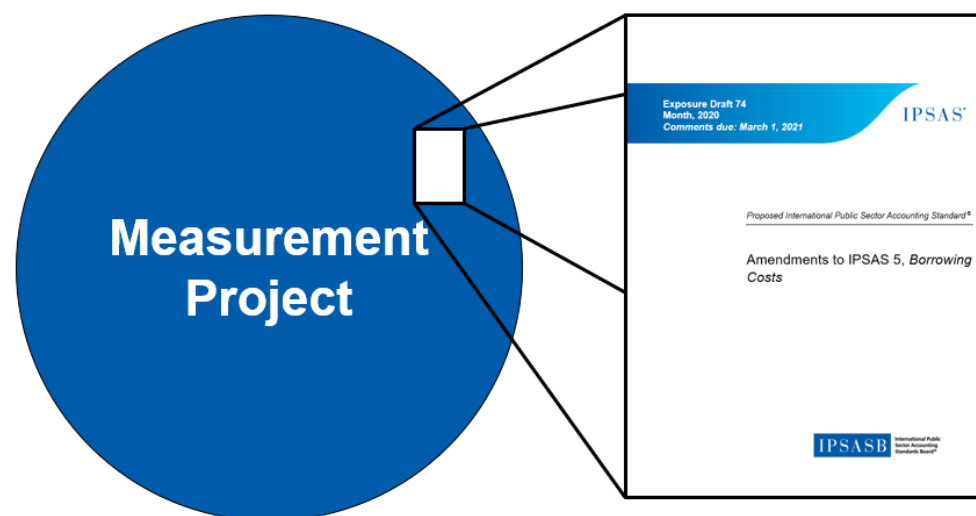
Measurement Project

Exposure Draft 74
Month, 2020
Comments due: March 1, 2021

IPSAS

Proposed International Public Sector Accounting Standard®

Amendments to IPSAS 5, *Borrowing Costs*

IPSASB International Public Sector Accounting Standards Board®